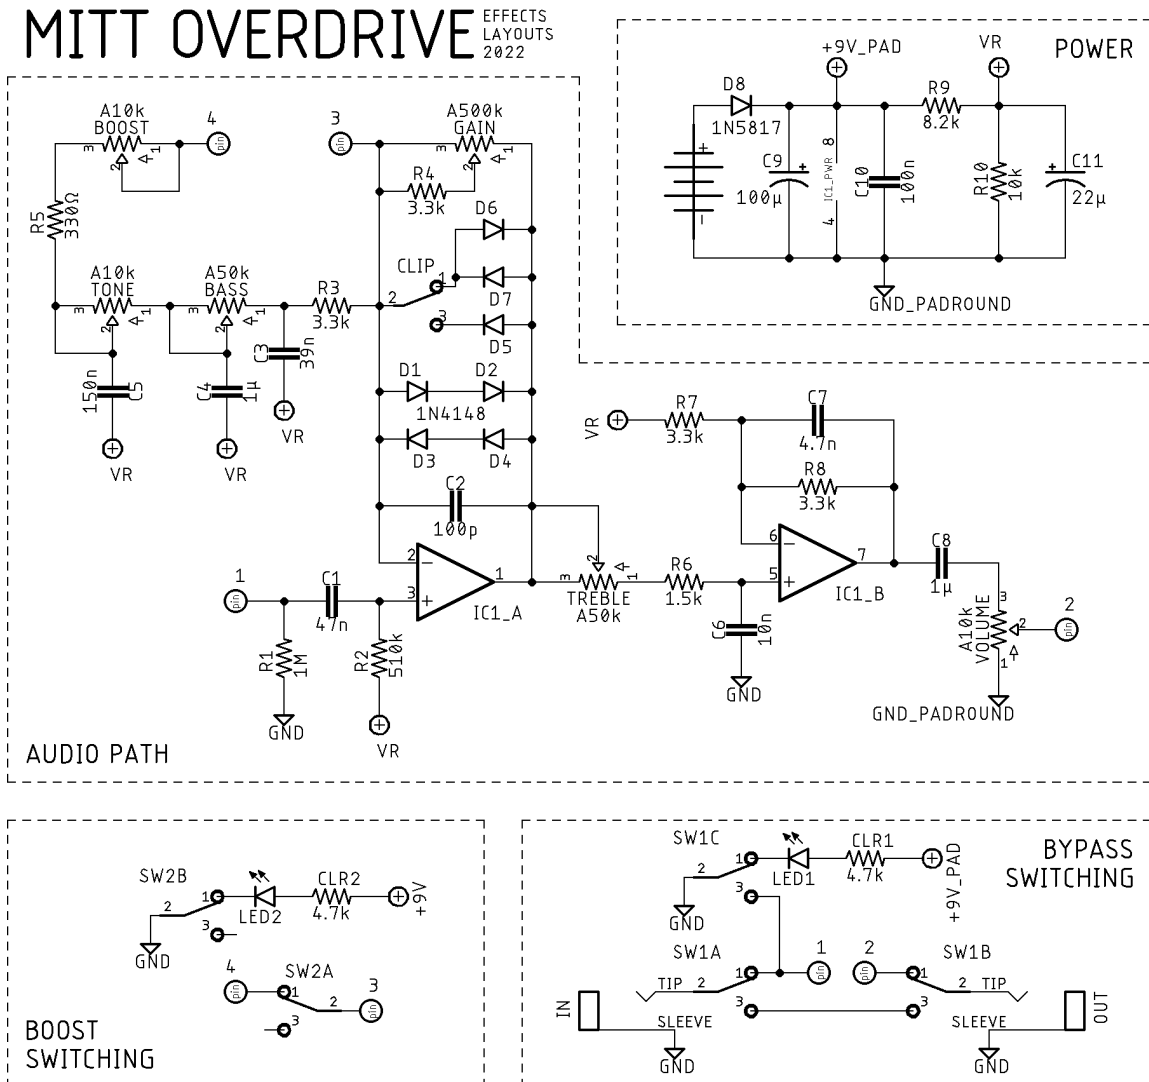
MITT OVERDRIVE EFFECTS LAYOUTS 2022

POWER

+9V_PAD
VR
D8
1N5817
R9
8.2k
C9
100µ
IC1_PWR
8
4
C10
100n
R10
10k
C11
22µ
GND_PADROUND

AUDIO PATH

A10k
BOOST
4
pin
3
pin
A500k
GAIN
R5
330Ω
R4
3.3k
D6
CLIP
D7
D5
A10k
TONE
A50k
BASS
R3
3.3k
C3
39n
C5
150n
C4
1µ
VR
VR
VR
D1
D2
1N4148
D3
D4
C2
100p
VR
R7
3.3k
C7
4.7n
R8
3.3k
1
pin
C1
47n
IC1_A
TREBLE
A50k
R6
1.5k
IC1_B
C8
1µ
A10k
VOLUME
2
pin
R1
1M
R2
510k
C6
10n
GND
GND
GND_PADROUND
VR

BOOST SWITCHING

SW2B
LED2
CLR2
4.7k
+9V
GND
4
pin
SW2A
3
pin

BYPASS SWITCHING

SW1C
LED1
CLR1
4.7k
+9V_PAD
GND
SW1A
1
pin
2
pin
SW1B
IN
TIP
TIP
OUT
SLEEVE
SLEEVE
GND
GND